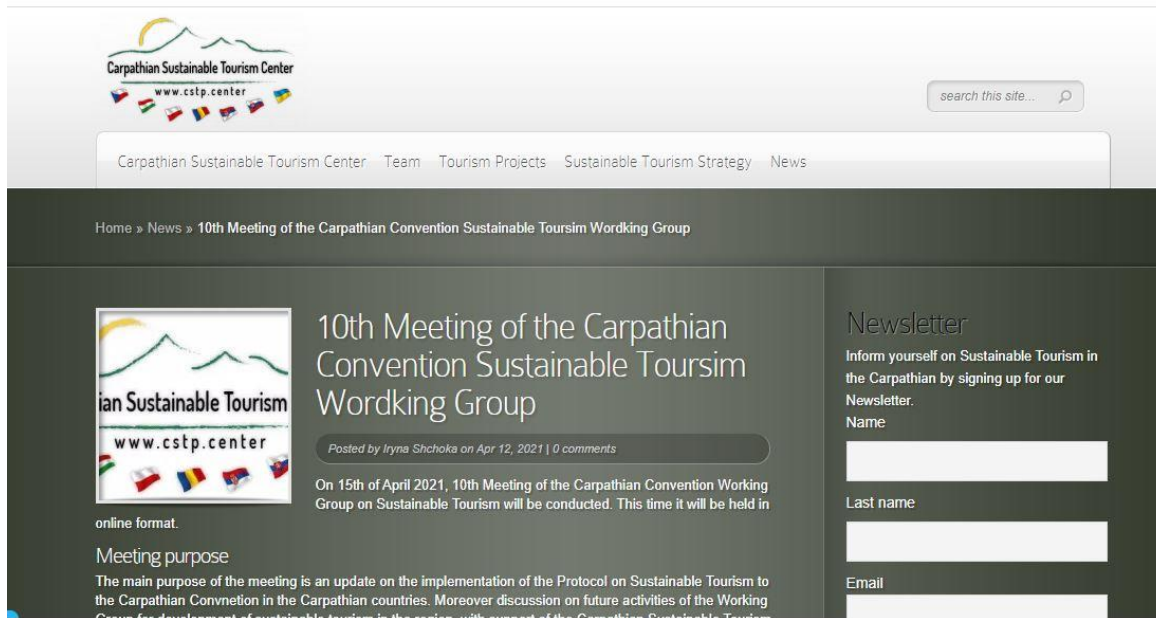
Carpathian Sustainable Tourism Center
www.cstp.center

search this site...

Carpathian Sustainable Tourism Center Team Tourism Projects Sustainable Tourism Strategy News

Home » News » 10th Meeting of the Carpathian Convention Sustainable Toursim Wordking Group

ian Sustainable Tourism
www.cstp.center

10th Meeting of the Carpathian Convention Sustainable Toursim Wordking Group

Posted by Iryna Shchoka on Apr 12, 2021 | 0 comments

On 15th of April 2021, 10th Meeting of the Carpathian Convention Working Group on Sustainable Tourism will be conducted. This time it will be held in online format.

Meeting purpose

The main purpose of the meeting is an update on the implementation of the Protocol on Sustainable Tourism to the Carpathian Convnetion in the Carpathian countries. Moreover discussion on future activities of the Working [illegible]

Newsletter

Inform yourself on Sustainable Tourism in the Carpathian by signing up for our Newsletter.

Name

Last name

Email